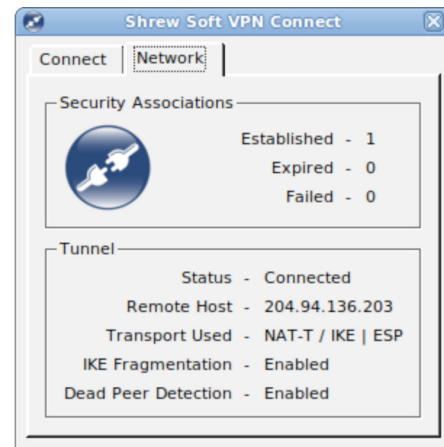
Shrew Soft VPN Connect

Connect | Network

Security Associations

Established - 1
Expired - 0
Failed - 0

Tunnel

Status - Connected
Remote Host - 204.94.136.203
Transport Used - NAT-T / IKE | ESP
IKE Fragmentation - Enabled
Dead Peer Detection - Enabled